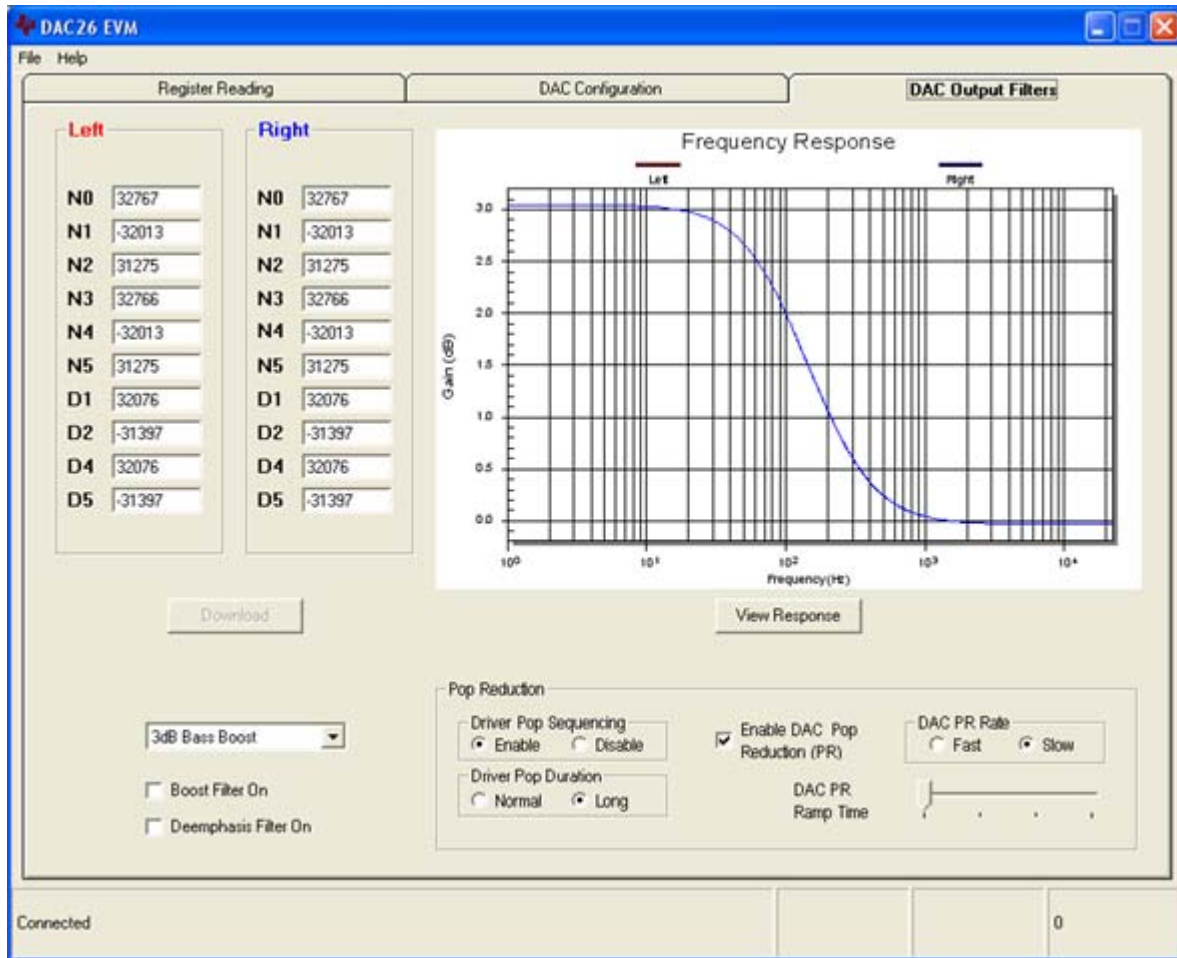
DAC26 EVM

File Help

Register Reading | DAC Configuration | DAC Output Filters

Left

N0 32767
N1 -32013
N2 31275
N3 32766
N4 -32013
N5 31275
D1 32076
D2 -31397
D4 32076
D5 -31397

Right

N0 32767
N1 -32013
N2 31275
N3 32766
N4 -32013
N5 31275
D1 32076
D2 -31397
D4 32076
D5 -31397

Frequency Response

Left

Right

3.0
2.5
2.0
1.5
1.0
0.5
0.0

Gain (dB)

$10^0$ $10^1$ $10^2$ $10^3$ $10^4$

Frequency(Hz)

Download

View Response

Pop Reduction

Driver Pop Sequencing
Enable Disable

Driver Pop Duration
Normal Long

Enable DAC Pop Reduction (PR)

DAC PR Rate
Fast Slow

DAC PR Ramp Time

3dB Bass Boost

Boost Filter On

Deemphasis Filter On

Connected

0